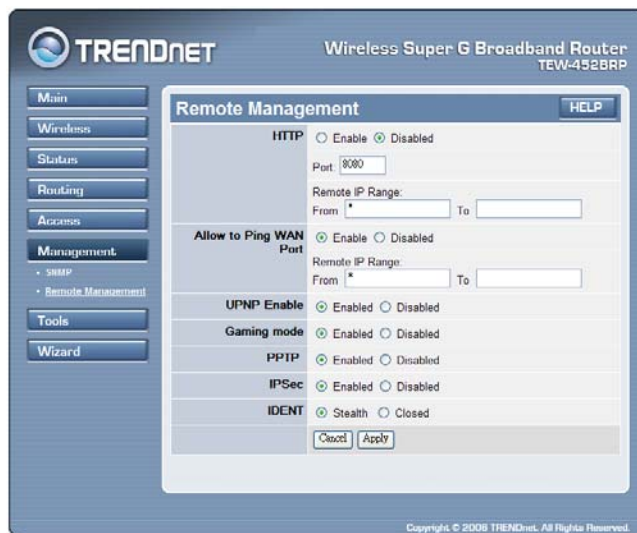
TRENDnet

Wireless Super G Broadband Router
TEW-452BRP

Main
Wireless
Status
Routing
Access
Management
• SNMP
• Remote Management
Tools
Wizard

Remote Management

HELP

| | |
|---|---|
| HTTP | Enable Disabled<br>Port: 8080<br>Remote IP Range:<br>From * To |
| Allow to Ping WAN Port | Enable Disabled<br>Remote IP Range:<br>From * To |
| UPNP Enable | Enabled Disabled |
| Gaming mode | Enabled Disabled |
| PPTP | Enabled Disabled |
| IPSec | Enabled Disabled |
| IDENT | Stealth Closed |
| | Cancel Apply |

Copyright © 2006 TRENDnet. All Rights Reserved.